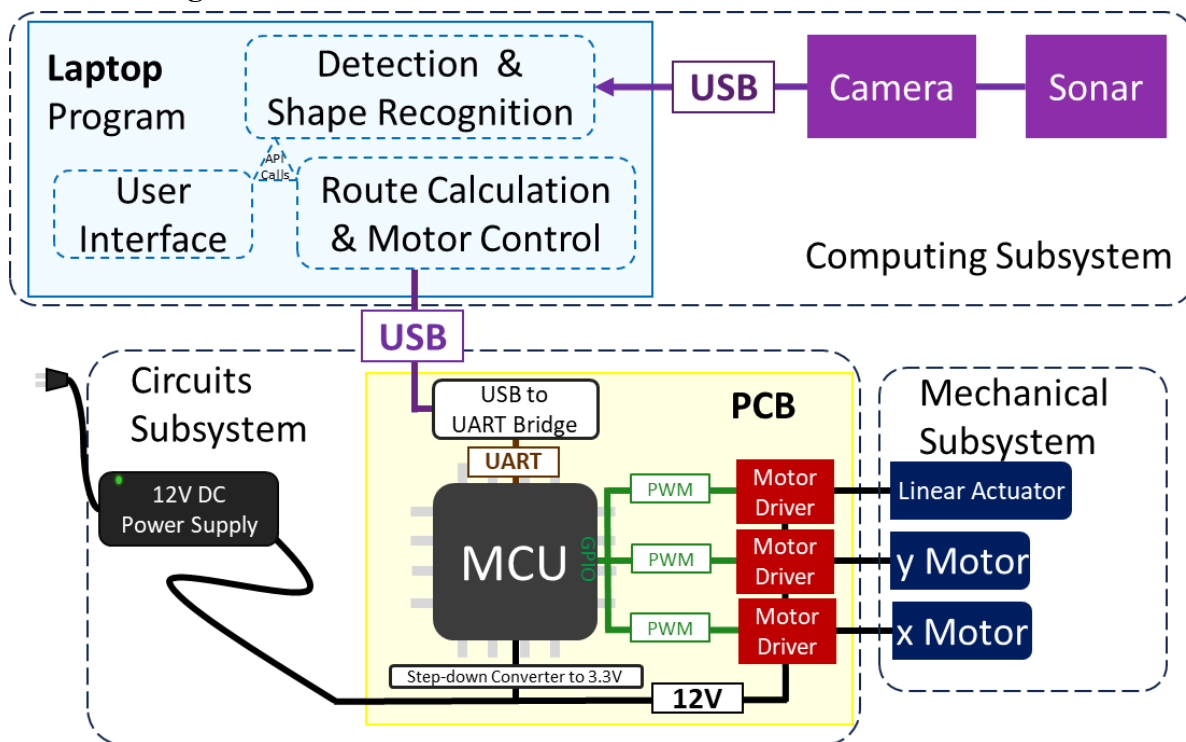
Laptop Program

Detection & Shape Recognition

USB

Camera

Sonar

API Calls

User Interface

Route Calculation & Motor Control

Computing Subsystem

USB

Circuits Subsystem

USB to UART Bridge

PCB

Mechanical Subsystem

UART

12V DC Power Supply

PWM

Motor Driver

Linear Actuator

MCU

GPIO

PWM

Motor Driver

y Motor

PWM

Motor Driver

x Motor

Step-down Converter to 3.3V

12V